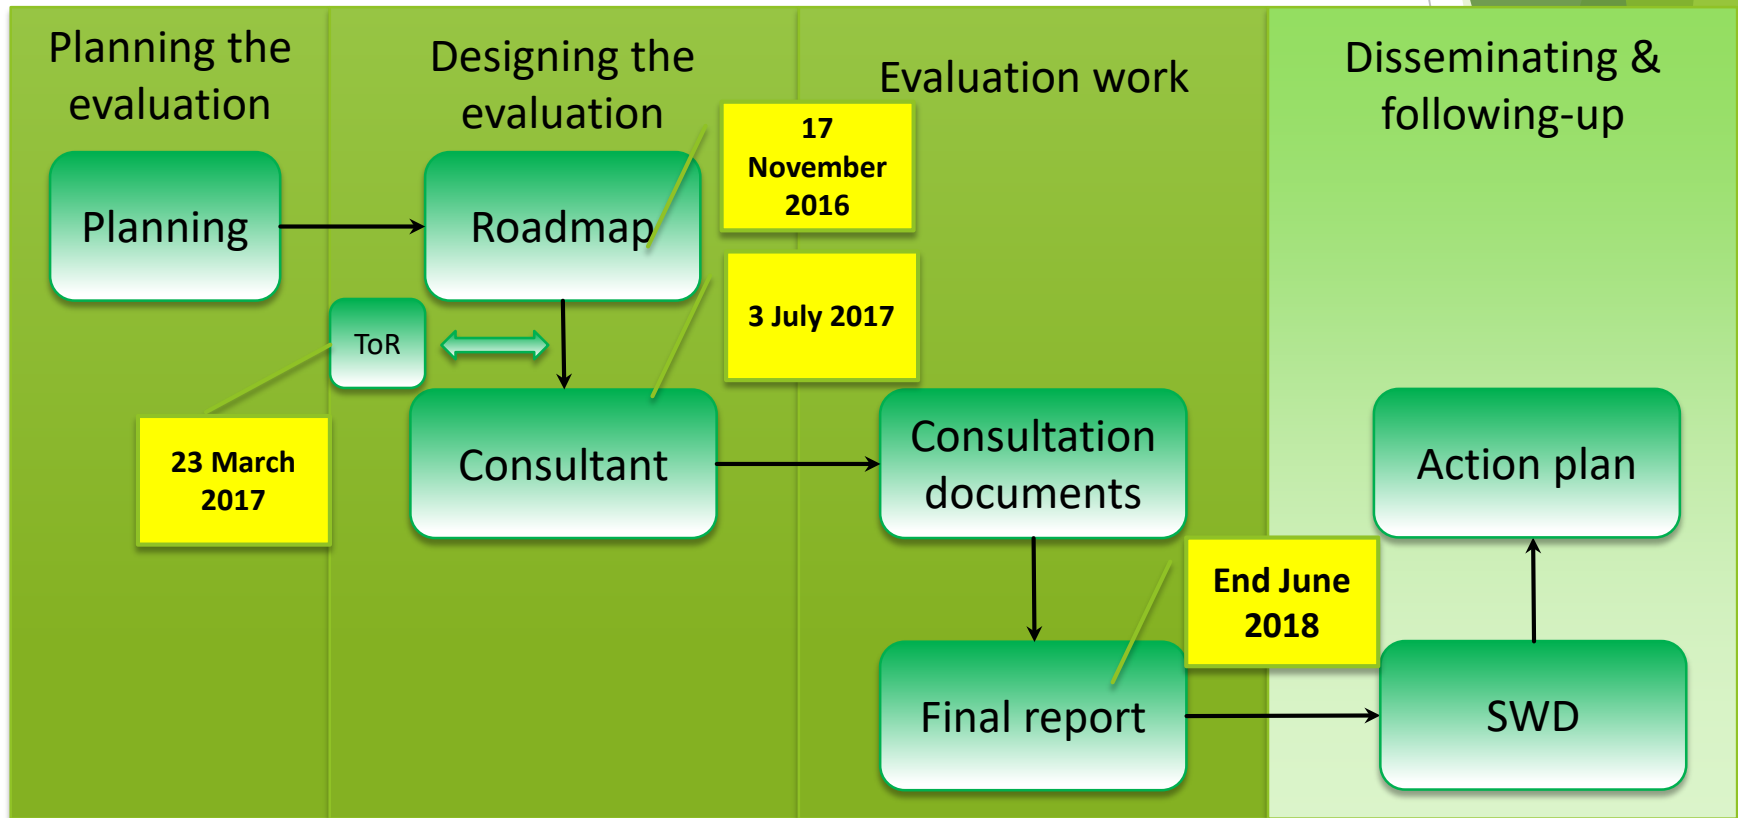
Planning the evaluation

Designing the evaluation

Evaluation work

Disseminating & following-up

Planning

Roadmap

17 November 2016

ToR

3 July 2017

23 March 2017

Consultant

Consultation documents

Action plan

End June 2018

Final report

SWD